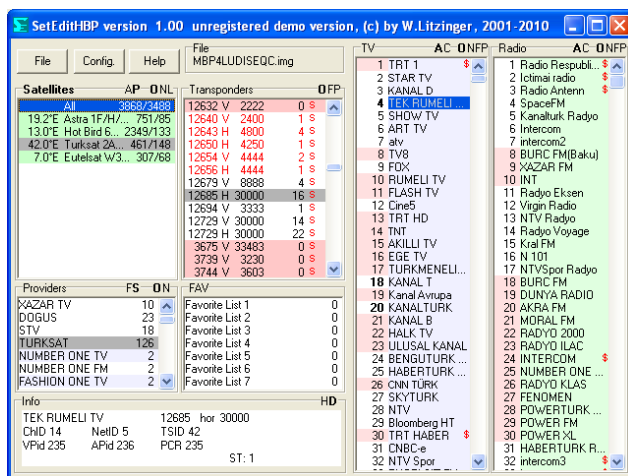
SetEditHBP version 1.00 unregistered demo version, (c) by W.Litzinger, 2001-2010

File | Config. | Help

File
MBP4LUDISEQC.img

| Satellites | AP | ONL |
|---|---|---|
| All | 3868/3488 | |
| 19.2°E Astra 1F/H/... | 751/85 | |
| 13.0°E Hot Bird 6... | 2349/133 | |
| 42.0°E Turksat 2A... | 461/148 | |
| 7.0°E Eutelsat W3... | 307/68 | |

| Transponders | | | OFP |
|---|---|---|---|
| 12632 V | 2222 | 0 | S |
| 12640 V | 2400 | 1 | S |
| 12643 H | 4800 | 4 | S |
| 12650 H | 4250 | 1 | S |
| 12654 V | 4444 | 2 | S |
| 12656 H | 4444 | 1 | S |
| 12679 V | 8888 | 4 | S |
| 12685 H | 30000 | 16 | S |
| 12694 V | 3333 | 1 | S |
| 12729 V | 30000 | 14 | S |
| 12729 H | 30000 | 22 | S |
| 3675 V | 33483 | 0 | S |
| 3739 V | 3230 | 0 | S |
| 3744 V | 3603 | 0 | S |

| Providers | FS | ON |
|---|---|---|
| XAZAR TV | 10 | |
| DOGUS | 23 | |
| STV | 18 | |
| TURKSAT | 126 | |
| NUMBER ONE TV | 2 | |
| NUMBER ONE FM | 2 | |
| FASHION ONE TV | 2 | |

| FAV | |
|---|---|
| Favorite List 1 | 0 |
| Favorite List 2 | 0 |
| Favorite List 3 | 0 |
| Favorite List 4 | 0 |
| Favorite List 5 | 0 |
| Favorite List 6 | 0 |
| Favorite List 7 | 0 |

Info HD
TEK RUMELI TV 12685 hor 30000
ChID 14 NetID 5 TSID 42
VPid 235 APid 236 PCR 235
ST: 1

TV AC ONFP
1 TRT 1 $
2 STAR TV
3 KANAL D
4 TEK RUMELI ...
5 SHOW TV
6 ART TV
7 atv
8 TV8
9 FOX
10 RUMELI TV
11 FLASH TV
12 Cine5
13 TRT HD
14 TNT
15 AKILLI TV
16 EGE TV
17 TURKMENELI...
18 KANAL T
19 Kanal Avrupa
20 KANALTURK
21 KANAL B
22 HALK TV
23 ULUSAL KANAL
24 BENGUTURK ...
25 HABERTURK ...
26 CNN TÜRK
27 SKYTURK
28 NTV
29 Bloomberg HT
30 TRT HABER $
31 CNBC-e
32 NTV Spor

Radio AC ONFP
1 Radio Respubli... $
2 Ictimai radio $
3 Radio Antenn $
4 SpaceFM
5 Kanalturk Radyo
6 Intercom
7 intercom2
8 BURC FM(Baku)
9 XAZAR FM
10 INT
11 Radyo Eksen
12 Virgin Radio
13 NTV Radyo
14 Radyo Voyage
15 Kral FM
16 N 101
17 NTVSpor Radyo
18 BURC FM
19 DUNYA RADIO
20 AKRA FM
21 MORAL FM
22 RADYO 2000
23 RADYO ILAC
24 INTERCOM $
25 NUMBER ONE ...
26 RADYO KLAS
27 FENOMEN
28 POWERTURK ...
29 POWER FM
30 POWER XL
31 HABERTURK R...
32 intercom3 $